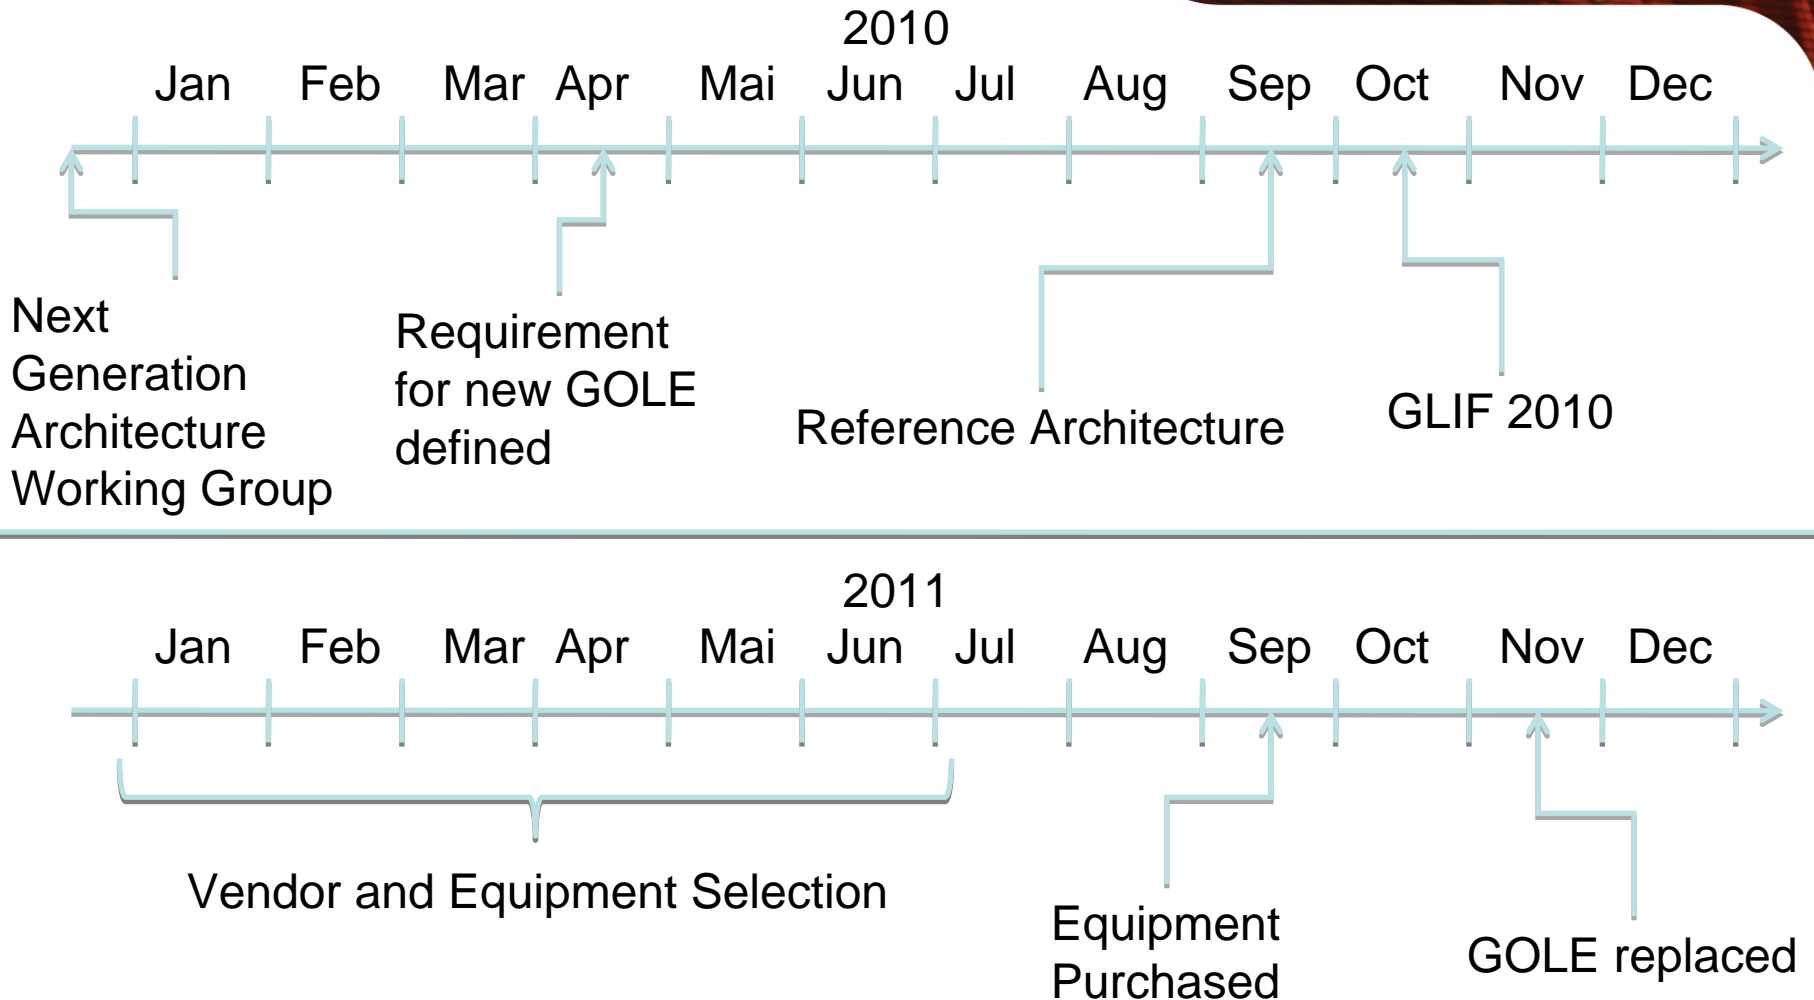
2010

Jan Feb Mar Apr Mai Jun Jul Aug Sep Oct Nov Dec

Next Generation Architecture Working Group

Requirement for new GOLE defined

Reference Architecture

GLIF 2010

2011

Jan Feb Mar Apr Mai Jun Jul Aug Sep Oct Nov Dec

Vendor and Equipment Selection

Equipment Purchased

GOLE replaced